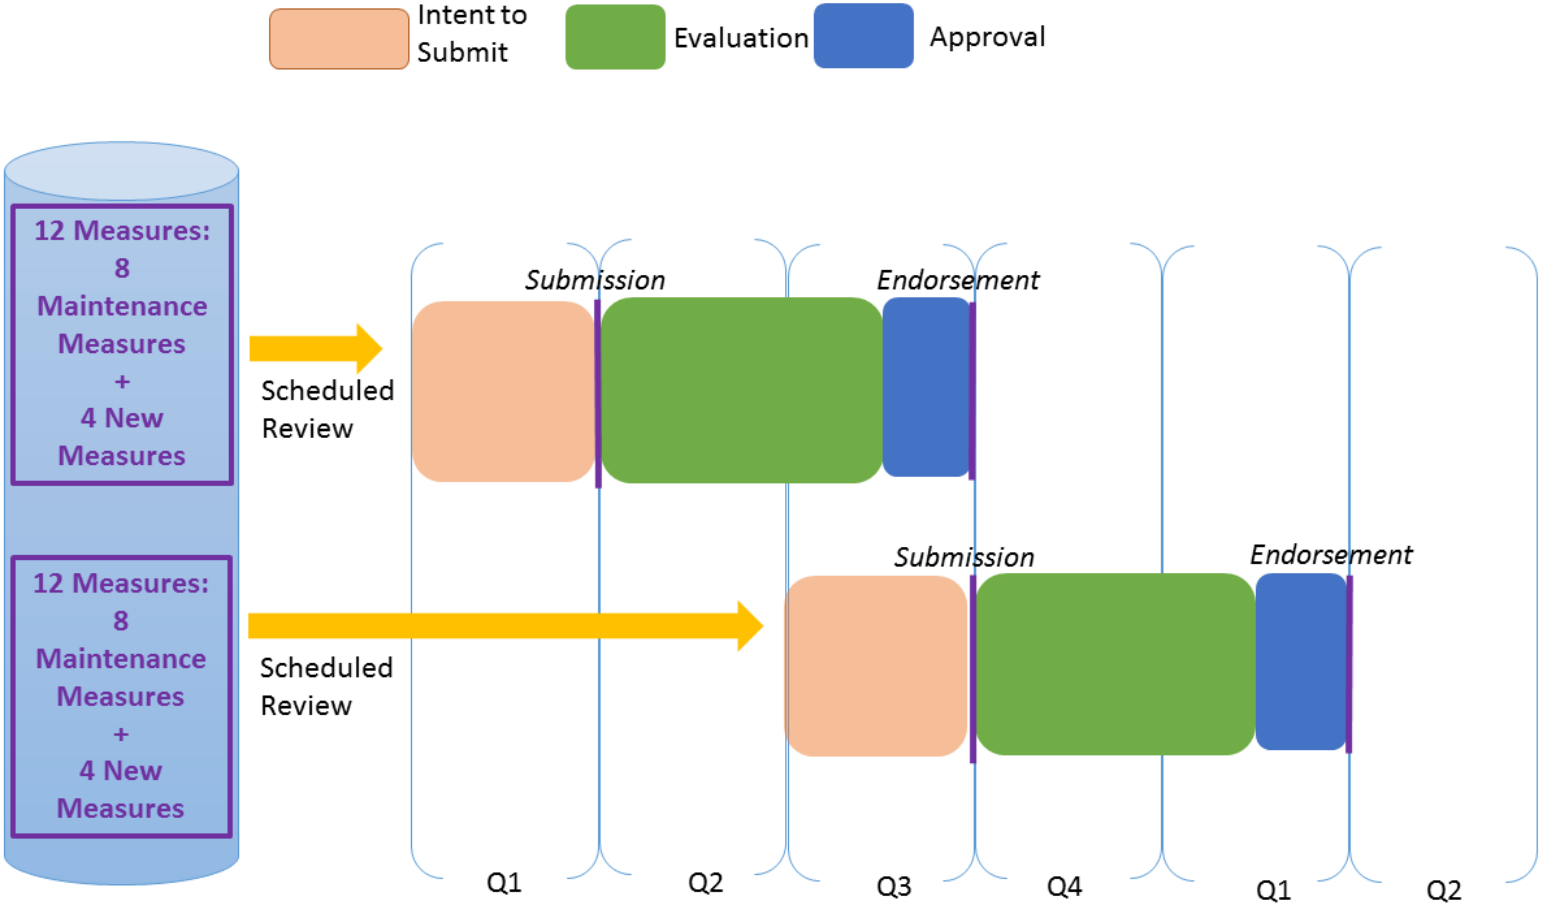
Intent to Submit
Evaluation
Approval

12 Measures:
8
Maintenance
Measures
+
4 New
Measures

Scheduled Review

Submission
Endorsement

12 Measures:
8
Maintenance
Measures
+
4 New
Measures

Scheduled Review

Submission
Endorsement

Q1
Q2
Q3
Q4
Q1
Q2